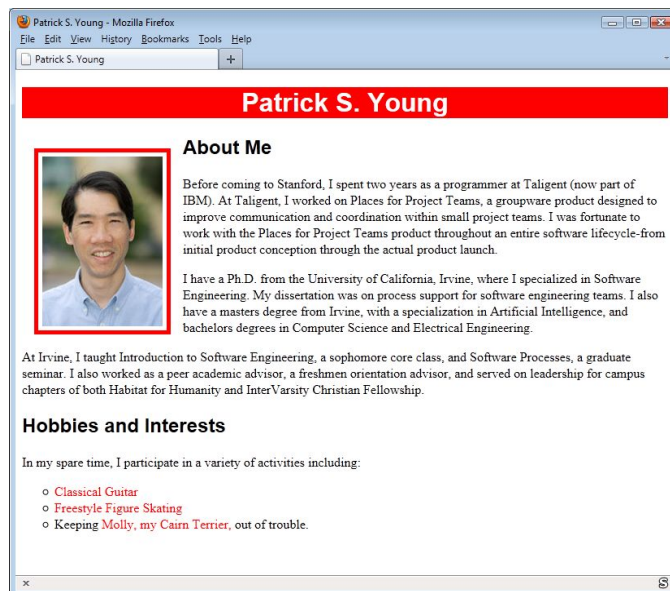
Patrick S. Young - Mozilla Firefox

File Edit View History Bookmarks Tools Help

Patrick S. Young +

Patrick S. Young

About Me

Before coming to Stanford, I spent two years as a programmer at Taligent (now part of IBM). At Taligent, I worked on Places for Project Teams, a groupware product designed to improve communication and coordination within small project teams. I was fortunate to work with the Places for Project Teams product throughout an entire software lifecycle-from initial product conception through the actual product launch.

I have a Ph.D. from the University of California, Irvine, where I specialized in Software Engineering. My dissertation was on process support for software engineering teams. I also have a masters degree from Irvine, with a specialization in Artificial Intelligence, and bachelors degrees in Computer Science and Electrical Engineering.

At Irvine, I taught Introduction to Software Engineering, a sophomore core class, and Software Processes, a graduate seminar. I also worked as a peer academic advisor, a freshmen orientation advisor, and served on leadership for campus chapters of both Habitat for Humanity and InterVarsity Christian Fellowship.

Hobbies and Interests

In my spare time, I participate in a variety of activities including:

- Classical Guitar
- Freestyle Figure Skating
- Keeping Molly, my Cairn Terrier, out of trouble.

×

S